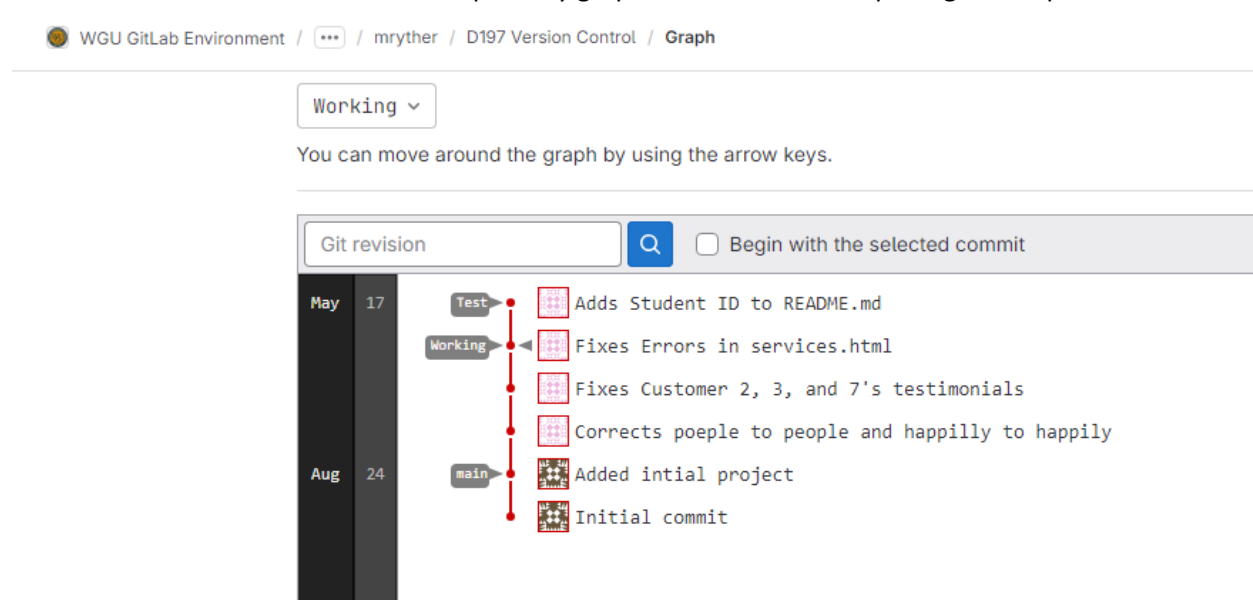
WGU GitLab Environment / ••• / mryther / D197 Version Control / Graph

Working

You can move around the graph by using the arrow keys.

Git revision

Begin with the selected commit

| May | 17 | Test | Adds Student ID to README.md |
|---|---|---|---|
| | | Working | Fixes Errors in services.html |
| | | | Fixes Customer 2, 3, and 7's testimonials |
| | | | Corrects poeple to people and happilly to happily |
| Aug | 24 | main | Added intial project |
| | | | Initial commit |